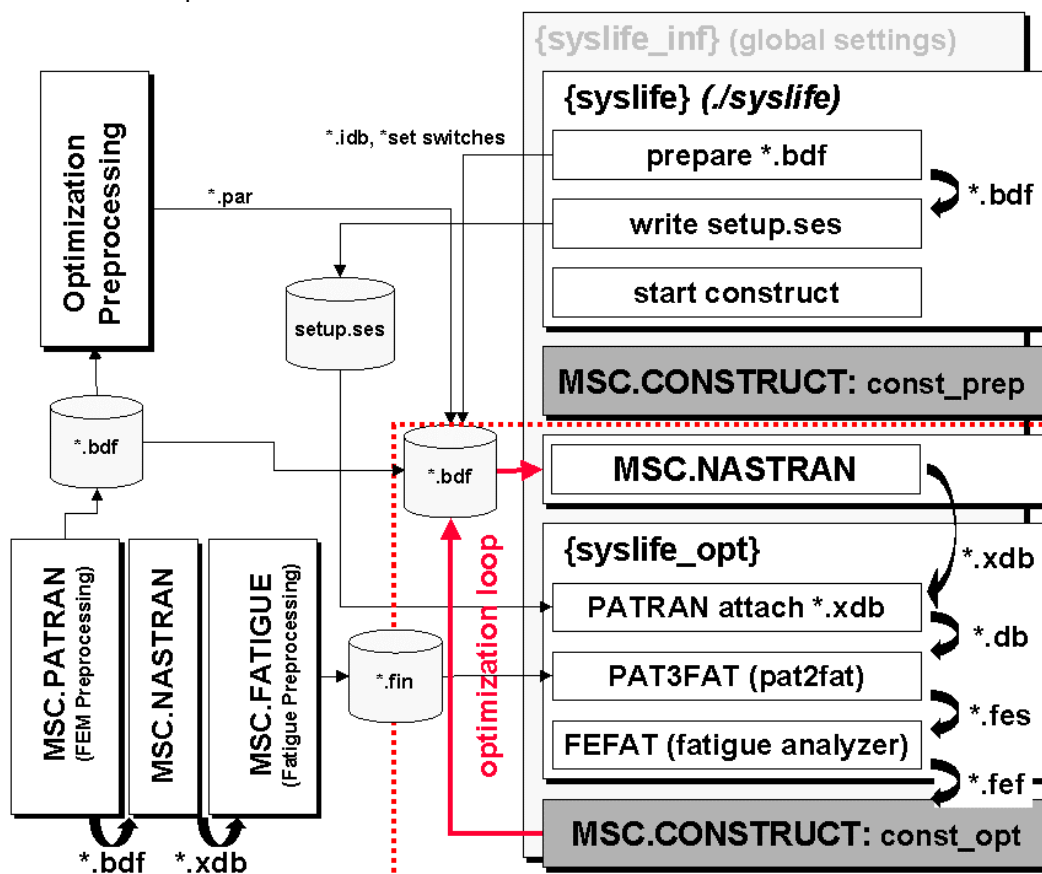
{syslife_inf} (global settings)

{syslife} (./syslife)

prepare *.bdf

*.bdf

write setup.ses

start construct

MSC.CONSTRUCT: const_prep

Optimization Preprocessing

*.idb, *set switches

*.par

setup.ses

*.bdf

*.bdf

MSC.NASTRAN

{syslife_opt}

*.xdb

PATRAN attach *.xdb

*.db

PAT3FAT (pat2fat)

*.fes

FEFAT (fatigue analyzer)

*.fef

MSC.CONSTRUCT: const_opt

optimization loop

*.fin

MSC.PATRAN (FEM Preprocessing)

MSC.NASTRAN

MSC.FATIGUE (Fatigue Preprocessing)

*.bdf

*.xdb